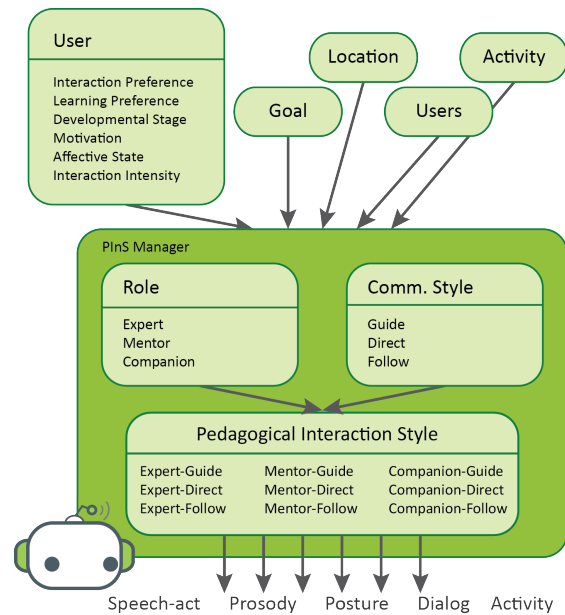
User

Interaction Preference
Learning Preference
Developmental Stage
Motivation
Affective State
Interaction Intensity

Location

Activity

Goal

Users

PInS Manager

Role

Expert
Mentor
Companion

Comm. Style

Guide
Direct
Follow

Pedagogical Interaction Style

| Expert-Guide | Mentor-Guide | Companion-Guide |
|---|---|---|
| Expert-Direct | Mentor-Direct | Companion-Direct |
| Expert-Follow | Mentor-Follow | Companion-Follow |

Speech-act Prosody Posture Dialog Activity